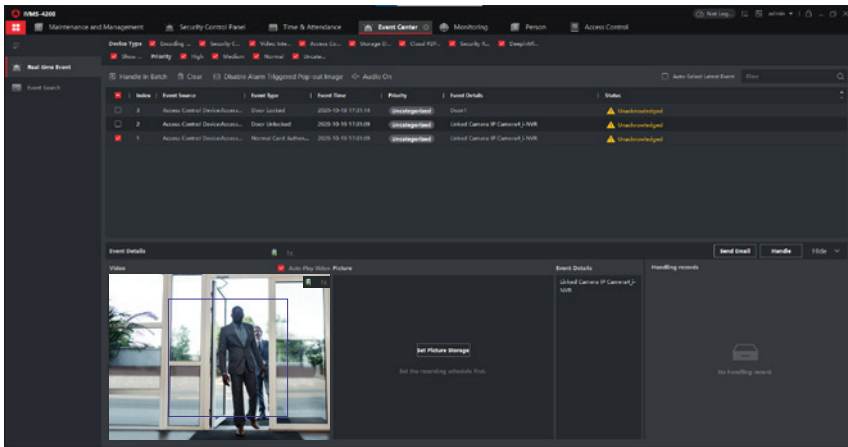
iVMS-4200

Maintenance and Management | Security Control Panel | Time & Attendance | Event Center | Monitoring | Person | Access Control

admin

Device Type: Encoding ... | Security C... | Video Inte... | Access Co... | Storage D... | Cloud P2P... | Security R... | DeepinMi...

Show ... | Priority: High | Medium | Normal | Uncate...

Real-time Event

Event Search

Handle in Batch | Clear | Disable Alarm Triggered Pop-out Image | Audio On

Auto-Select Latest Event | Filter

| | Index | Event Source | Event Type | Event Time | Priority | Event Details | Status |
|---|---|---|---|---|---|---|---|
| | 3 | Access Control DeviceAccess... | Door Locked | 2020-10-10 17:31:14 | Uncategorized | Door1 | Unacknowledged |
| | 2 | Access Control DeviceAccess... | Door Unlocked | 2020-10-10 17:31:09 | Uncategorized | Linked Camera IP Camera4 | NVR | Unacknowledged |
| | 1 | Access Control DeviceAccess... | Normal Card Authen... | 2020-10-10 17:31:09 | Uncategorized | Linked Camera IP Camera4 | NVR | Unacknowledged |

Event Details

Send Email | Handle | Hide

Video

Auto-Play Video

Picture

Set Picture Storage

Set the recording schedule first.

Event Details

Linked Camera IP Camera4 | NVR

Handling records

No handling record.